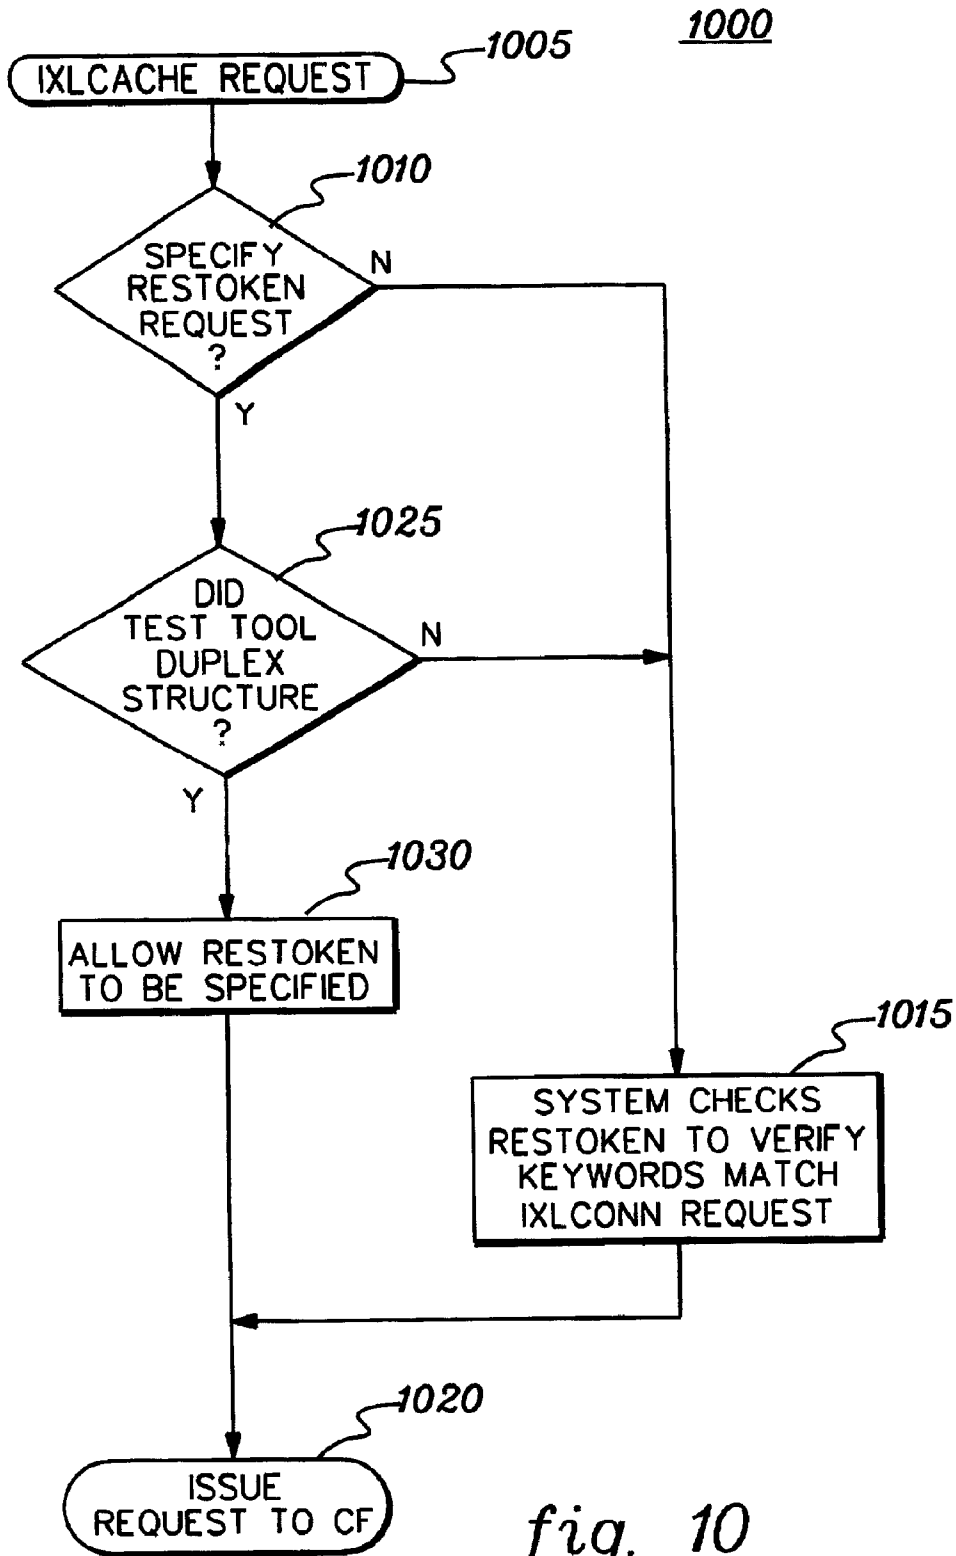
1000

IXLCACHE REQUEST

1005

1010

SPECIFY RESTOKEN REQUEST ?

N

Y

1025

DID TEST TOOL DUPLEX STRUCTURE ?

N

Y

1030

ALLOW RESTOKEN TO BE SPECIFIED

1015

SYSTEM CHECKS RESTOKEN TO VERIFY KEYWORDS MATCH IXLCONN REQUEST

1020

ISSUE REQUEST TO CF

fig. 10